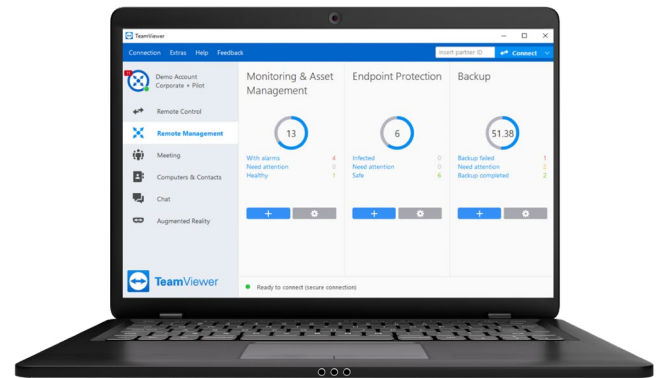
TeamViewer

Connection Extras Help Feedback Insert partner ID Connect

Demo Account
Corporate + Pilot

Remote Control
Remote Management
Meeting
Computers & Contacts
Chat
Augmented Reality

TeamViewer

Monitoring & Asset Management

13

With alarms 4
Need attention 0
Healthy 1

Endpoint Protection

6

Infected 0
Need attention 0
Safe 6

Backup

51.38

Backup failed 1
Need attention 2
Backup completed 2

Ready to connect (secure connection)